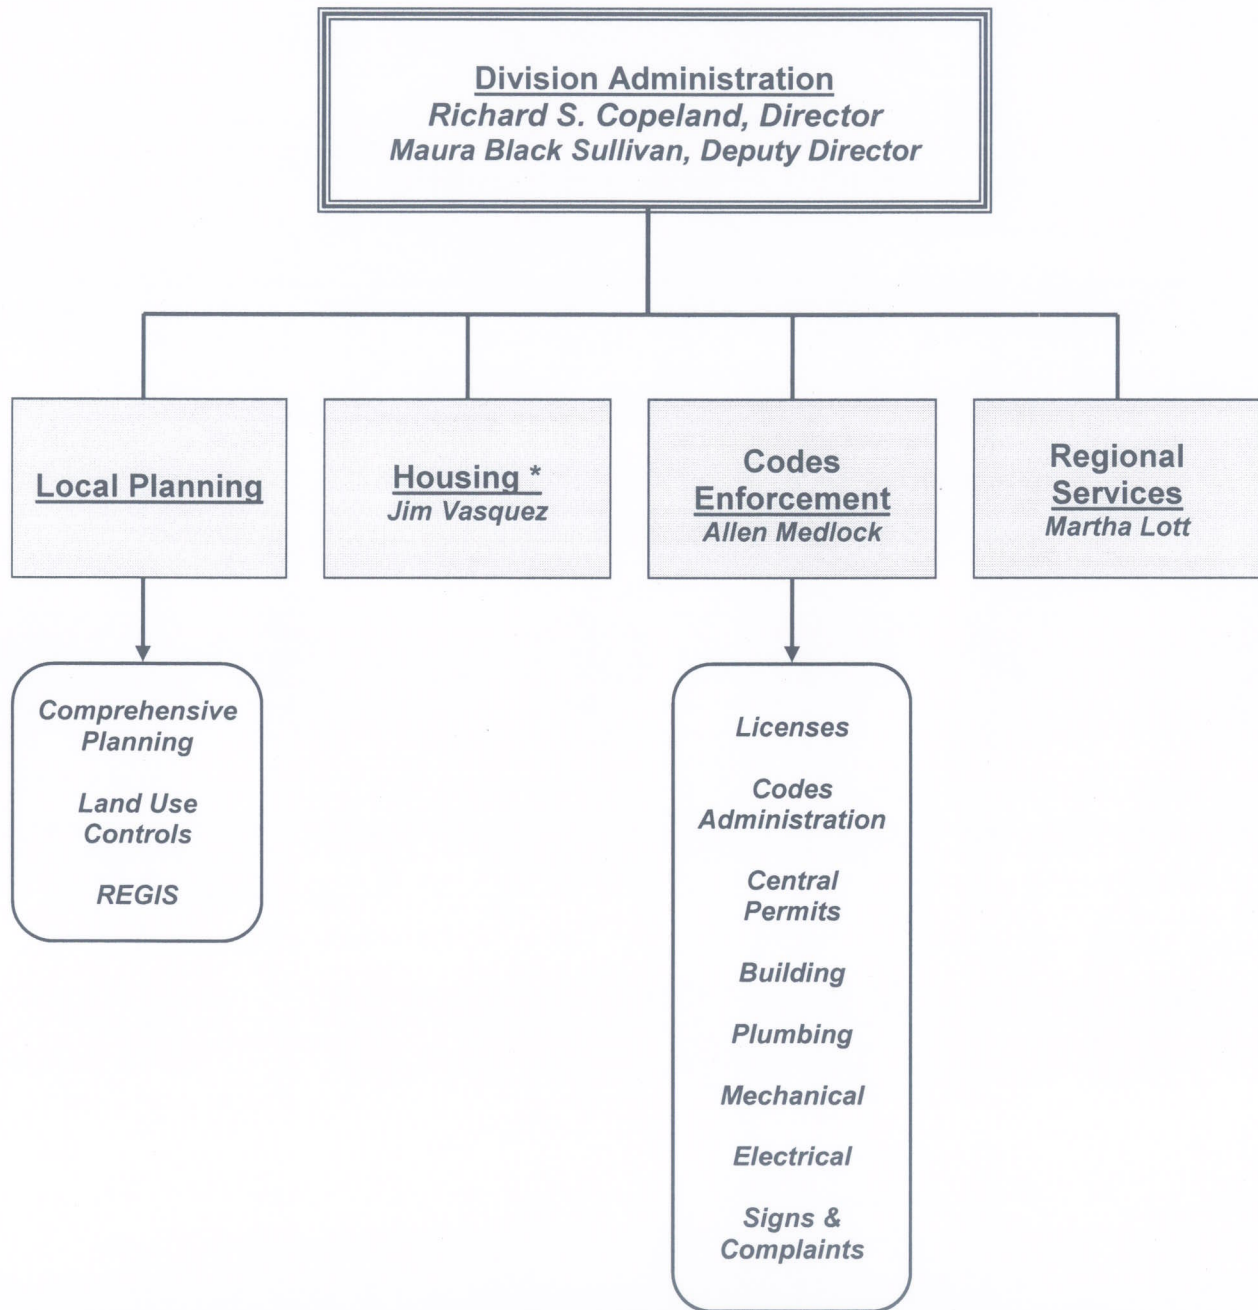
Division Administration
Richard S. Copeland, Director
Maura Black Sullivan, Deputy Director

Local Planning

Housing *
Jim Vasquez

Codes Enforcement
Allen Medlock

Regional Services
Martha Lott

Comprehensive Planning

Land Use Controls

REGIS

Licenses

Codes Administration

Central Permits

Building

Plumbing

Mechanical

Electrical

Signs & Complaints